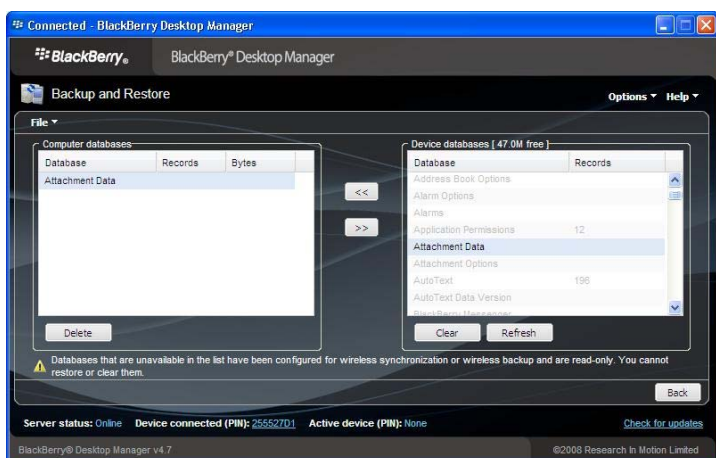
Connected - BlackBerry Desktop Manager

BlackBerry. BlackBerry® Desktop Manager

Backup and Restore

Options ▾ Help ▾

File ▾

Computer databases

| Database | Records | Bytes |
|---|---|---|
| Attachment Data | | |

<<

>>

Delete

Device databases [ 47.0M free ]

| Database | Records |
|---|---|
| Address Book Options | |
| Alarm Options | |
| Alarms | |
| Application Permissions | 12 |
| Attachment Data | |
| Attachment Options | |
| AutoText | 196 |
| AutoText Data Version | |
| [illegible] | |

Clear Refresh

Databases that are unavailable in the list have been configured for wireless synchronization or wireless backup and are read-only. You cannot restore or clear them.

Back

Server status: Online Device connected (PIN): 255527D1 Active device (PIN): None Check for updates

BlackBerry® Desktop Manager v4.7 ©2008 Research In Motion Limited